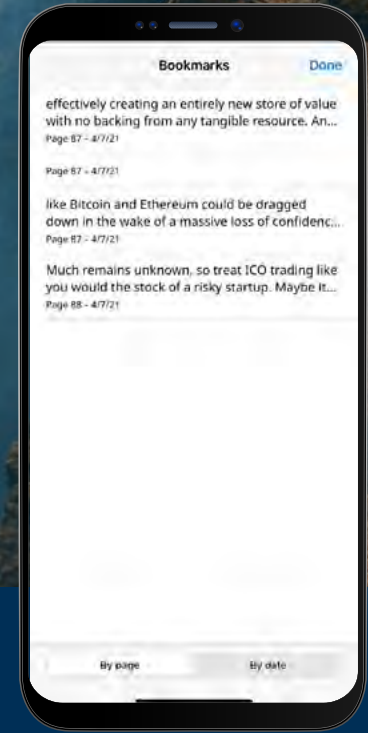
Bookmarks

Done

effectively creating an entirely new store of value with no backing from any tangible resource. An...

Page 87 - 4/7/21

Page 87 - 4/7/21

like Bitcoin and Ethereum could be dragged down in the wake of a massive loss of confidenc...

Page 87 - 4/7/21

Much remains unknown, so treat ICO trading like you would the stock of a risky startup. Maybe it...

Page 88 - 4/7/21

By page

By date